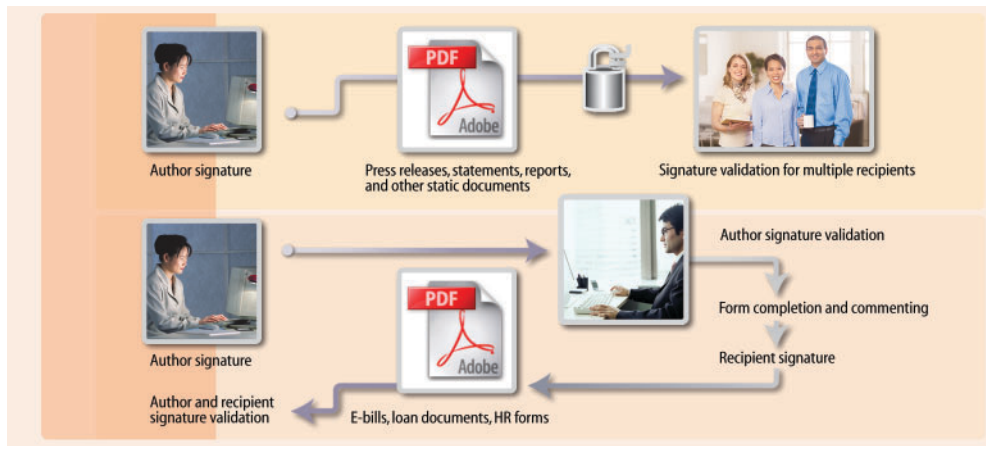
PDF

Adobe

Author signature

Press releases, statements, reports, and other static documents

Signature validation for multiple recipients

Author signature validation

Form completion and commenting

Recipient signature

PDF

Adobe

Author signature

Author and recipient signature validation

E-bills, loan documents, HR forms